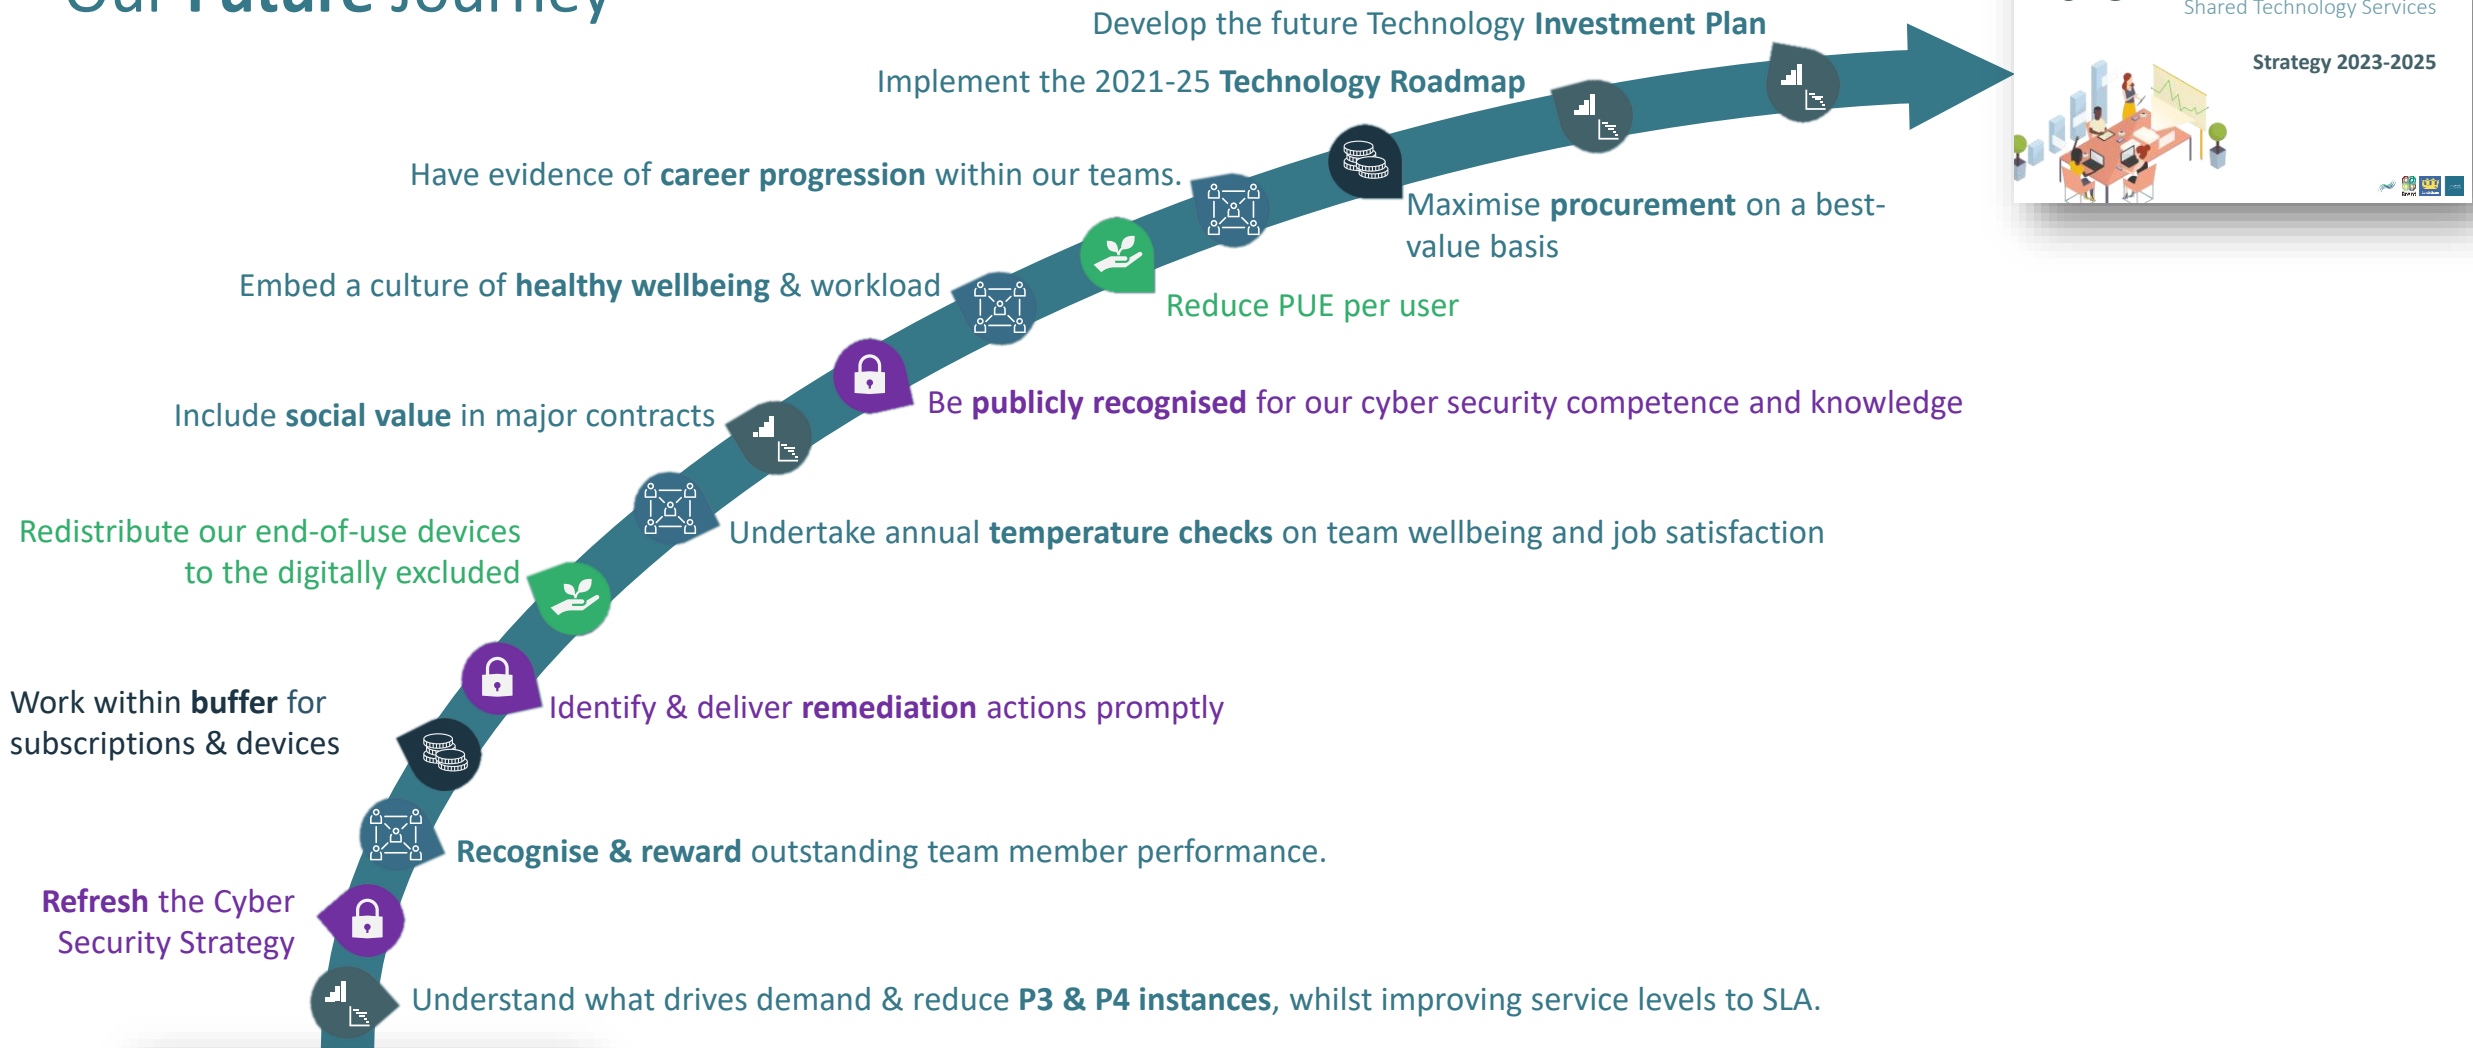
Our Future Journey

Develop the future Technology Investment Plan

Implement the 2021-25 Technology Roadmap

Shared Technology Services

Strategy 2023-2025

Have evidence of career progression within our teams.

Maximise procurement on a best-value basis

Embed a culture of healthy wellbeing & workload

Reduce PUE per user

Include social value in major contracts

Be publicly recognised for our cyber security competence and knowledge

Redistribute our end-of-use devices to the digitally excluded

Undertake annual temperature checks on team wellbeing and job satisfaction

Work within buffer for subscriptions & devices

Identify & deliver remediation actions promptly

Recognise & reward outstanding team member performance.

Refresh the Cyber Security Strategy

Understand what drives demand & reduce P3 & P4 instances, whilst improving service levels to SLA.